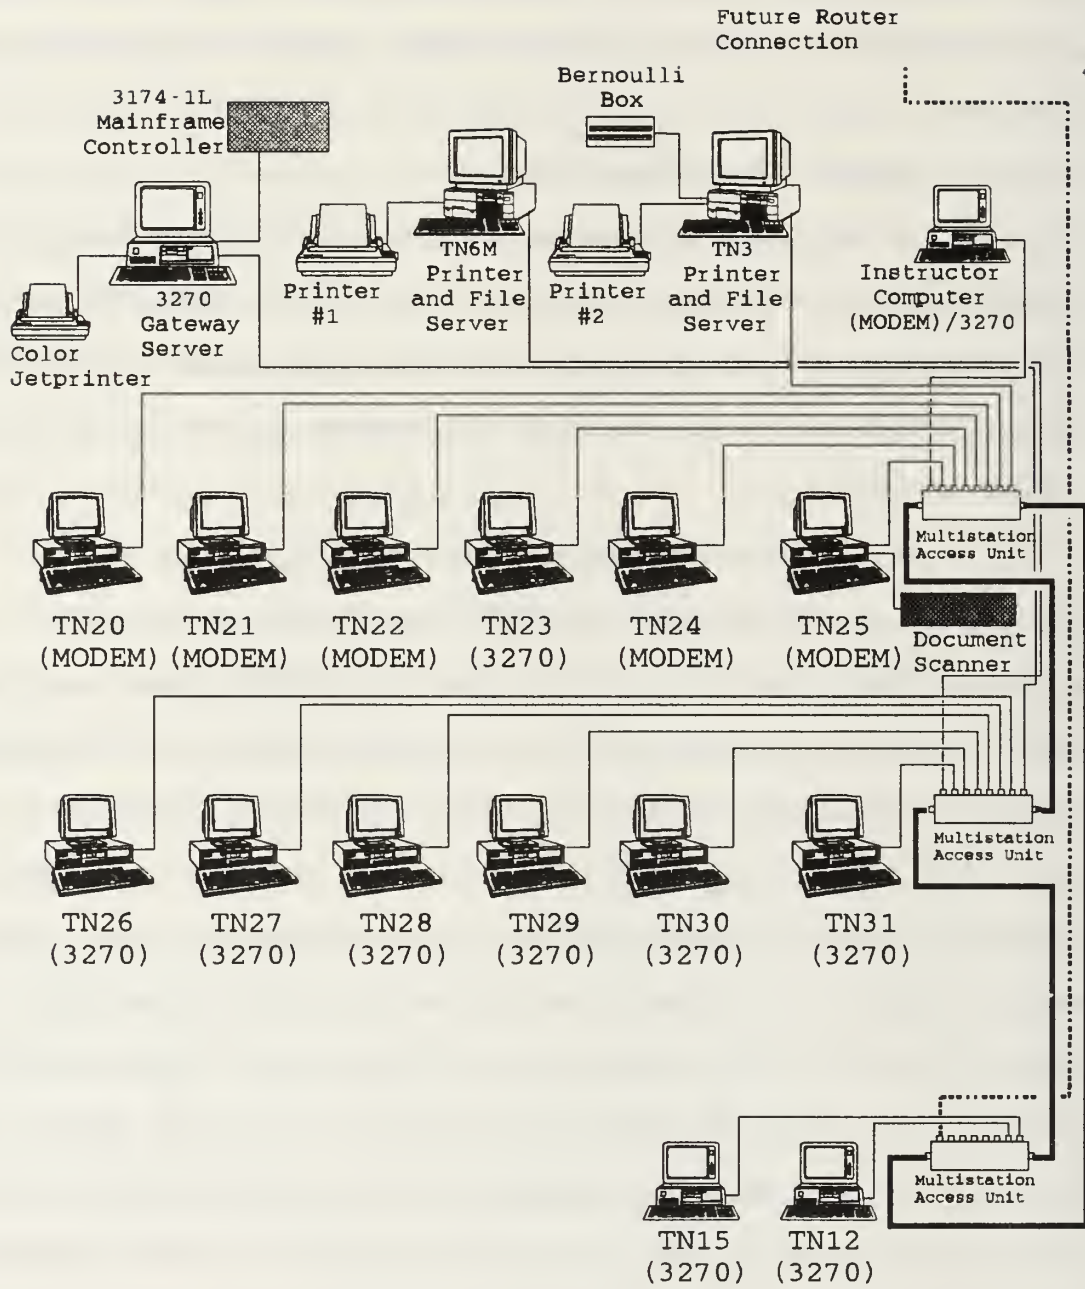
Future Router Connection

3174-1L Mainframe Controller

Bernoulli Box

Color Jetprinter

3270 Gateway Server

Printer #1

TN6M Printer and File Server

Printer #2

TN3 Printer and File Server

Instructor Computer (MODEM)/3270

Multistation Access Unit

TN20 (MODEM)

TN21 (MODEM)

TN22 (MODEM)

TN23 (3270)

TN24 (MODEM)

TN25 (MODEM)

Document Scanner

Multistation Access Unit

TN26 (3270)

TN27 (3270)

TN28 (3270)

TN29 (3270)

TN30 (3270)

TN31 (3270)

Multistation Access Unit

TN15 (3270)

TN12 (3270)